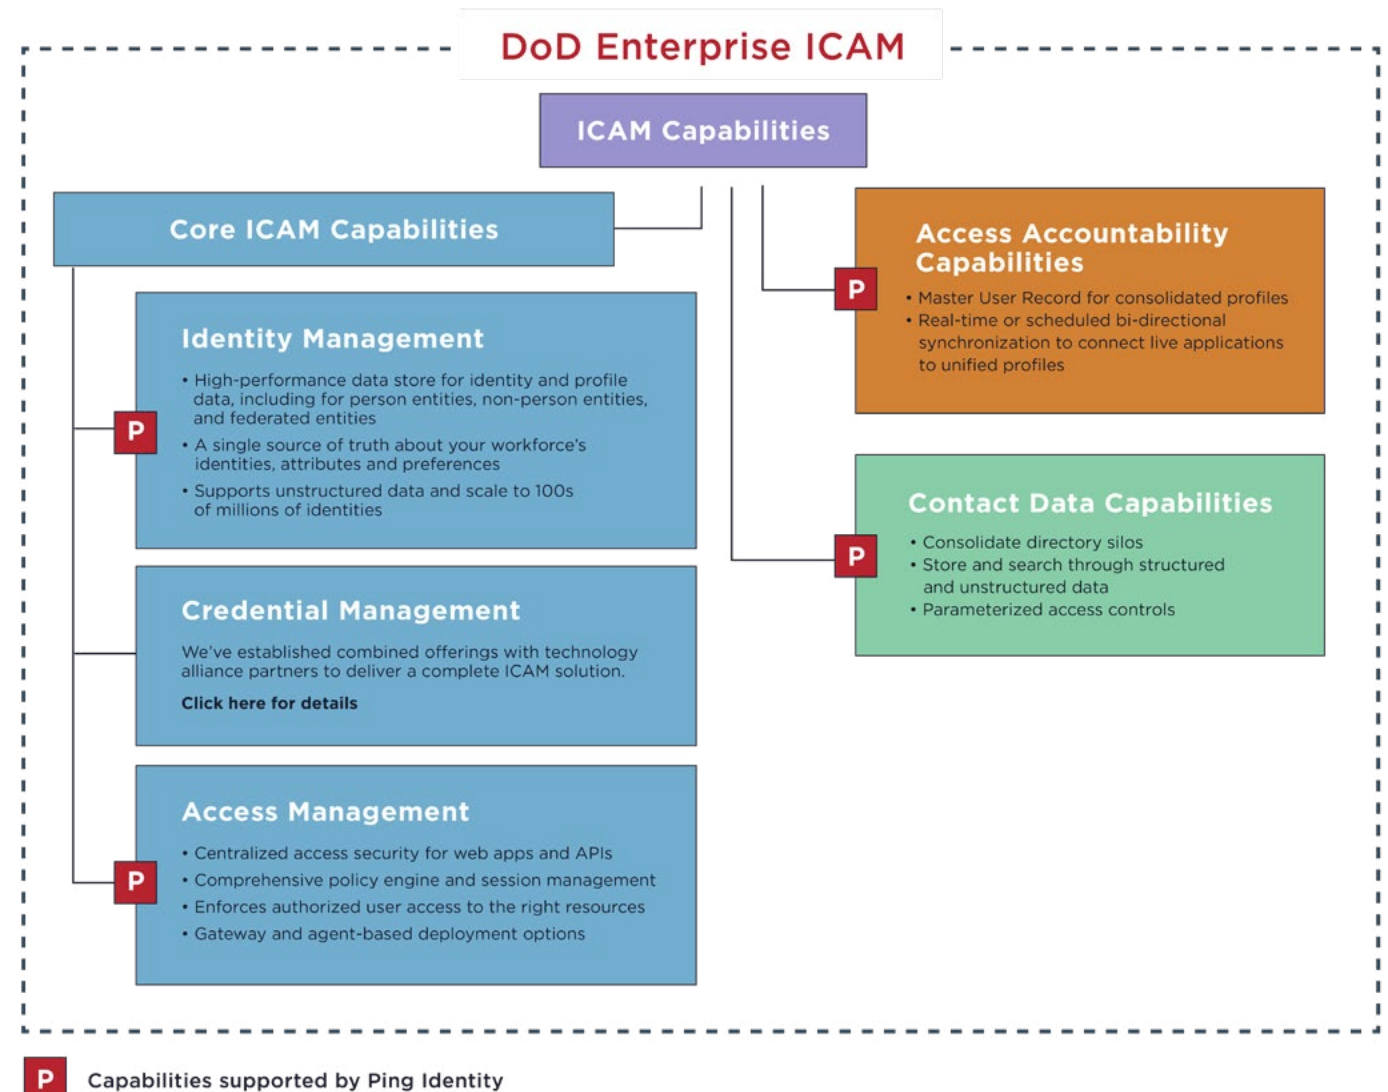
DoD Enterprise ICAM

ICAM Capabilities

Core ICAM Capabilities

P

Identity Management

• High-performance data store for identity and profile data, including for person entities, non-person entities, and federated entities
• A single source of truth about your workforce's identities, attributes and preferences
• Supports unstructured data and scale to 100s of millions of identities

Credential Management

We've established combined offerings with technology alliance partners to deliver a complete ICAM solution.

Click here for details

P

Access Management

• Centralized access security for web apps and APIs
• Comprehensive policy engine and session management
• Enforces authorized user access to the right resources
• Gateway and agent-based deployment options

P

Access Accountability Capabilities

• Master User Record for consolidated profiles
• Real-time or scheduled bi-directional synchronization to connect live applications to unified profiles

P

Contact Data Capabilities

• Consolidate directory silos
• Store and search through structured and unstructured data
• Parameterized access controls

P Capabilities supported by Ping Identity